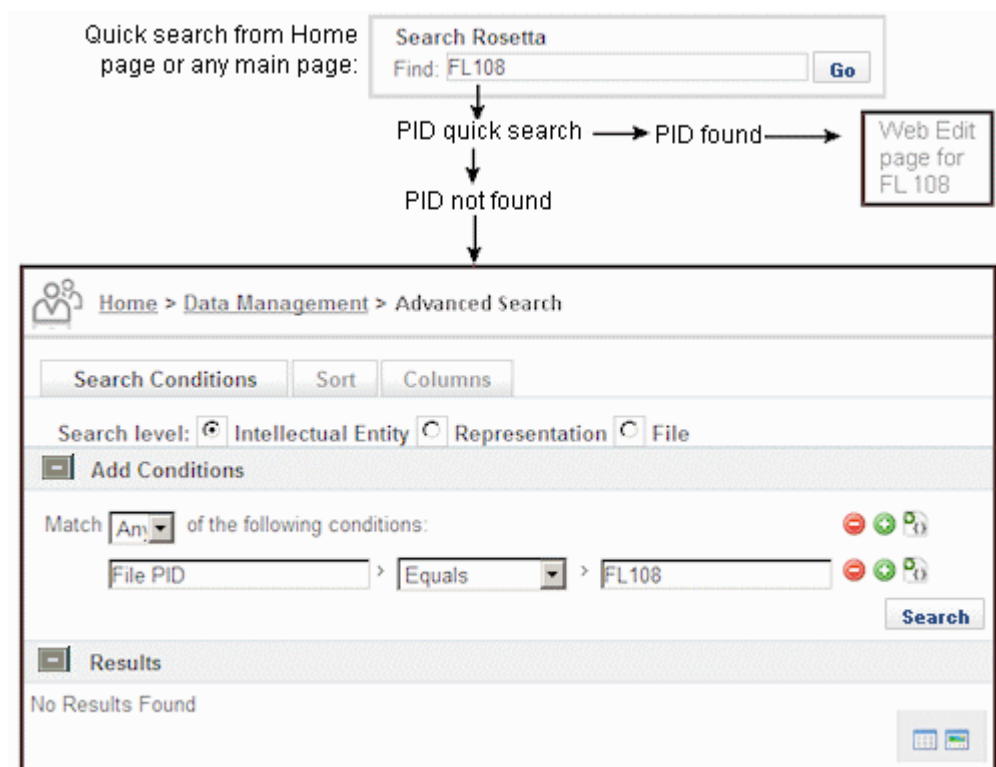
Quick search from Home page or any main page:

Search Rosetta

Find: FL108

Go

PID quick search → PID found → Web Edit page for FL 108

PID not found

Home > Data Management > Advanced Search

Search Conditions | Sort | Columns

Search level: Intellectual Entity Representation File

Add Conditions

Match Any of the following conditions:

File PID > Equals > FL108

Search

Results

No Results Found